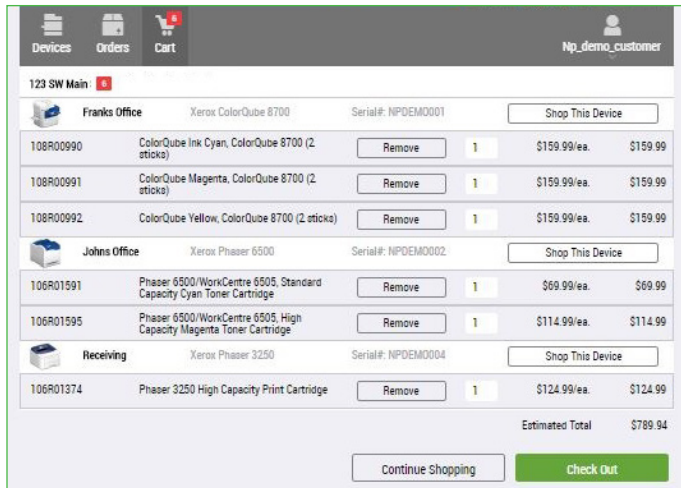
Devices Orders Cart 6

Np_demo_customer

123 SW Main 6

Franks Office | Xerox ColorQube 8700 | Serial#: NPDEMO001 | Shop This Device

| | | | | | |
|---|---|---|---|---|---|
| 108R00990 | ColorQube Ink Cyan, ColorQube 8700 (2 sticks) | Remove | 1 | $159.99/ea. | $159.99 |
| 108R00991 | ColorQube Magenta, ColorQube 8700 (2 sticks) | Remove | 1 | $159.99/ea. | $159.99 |
| 108R00992 | ColorQube Yellow, ColorQube 8700 (2 sticks) | Remove | 1 | $159.99/ea. | $159.99 |

Johns Office | Xerox Phaser 6500 | Serial#: NPDEMO002 | Shop This Device

| | | | | | |
|---|---|---|---|---|---|
| 106R01591 | Phaser 6500/WorkCentre 6505, Standard Capacity Cyan Toner Cartridge | Remove | 1 | $69.99/ea. | $69.99 |
| 106R01595 | Phaser 6500/WorkCentre 6505, High Capacity Magenta Toner Cartridge | Remove | 1 | $114.99/ea. | $114.99 |

Receiving | Xerox Phaser 3250 | Serial#: NPDEMO004 | Shop This Device

| | | | | | |
|---|---|---|---|---|---|
| 106R01374 | Phaser 3250 High Capacity Print Cartridge | Remove | 1 | $124.99/ea. | $124.99 |

Estimated Total $789.94

Continue Shopping

Check Out